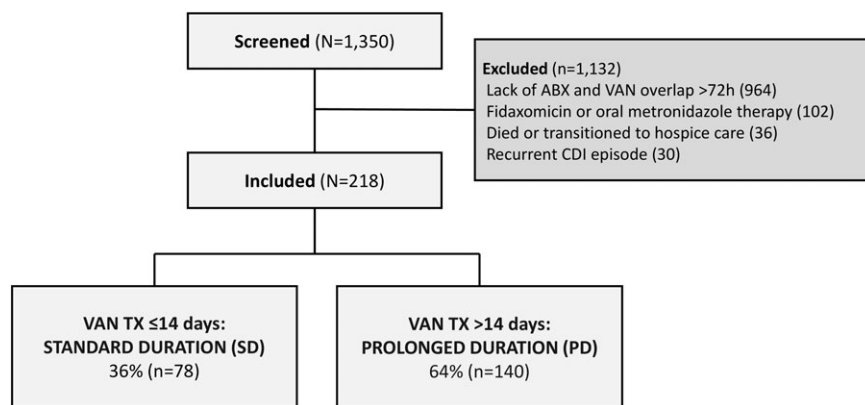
Screened (N=1,350)

Excluded (n=1,132)
Lack of ABX and VAN overlap >72h (964)
Fidaxomicin or oral metronidazole therapy (102)
Died or transitioned to hospice care (36)
Recurrent CDI episode (30)

Included (N=218)

VAN TX ≤14 days:
STANDARD DURATION (SD)
36% (n=78)

VAN TX >14 days:
PROLONGED DURATION (PD)
64% (n=140)